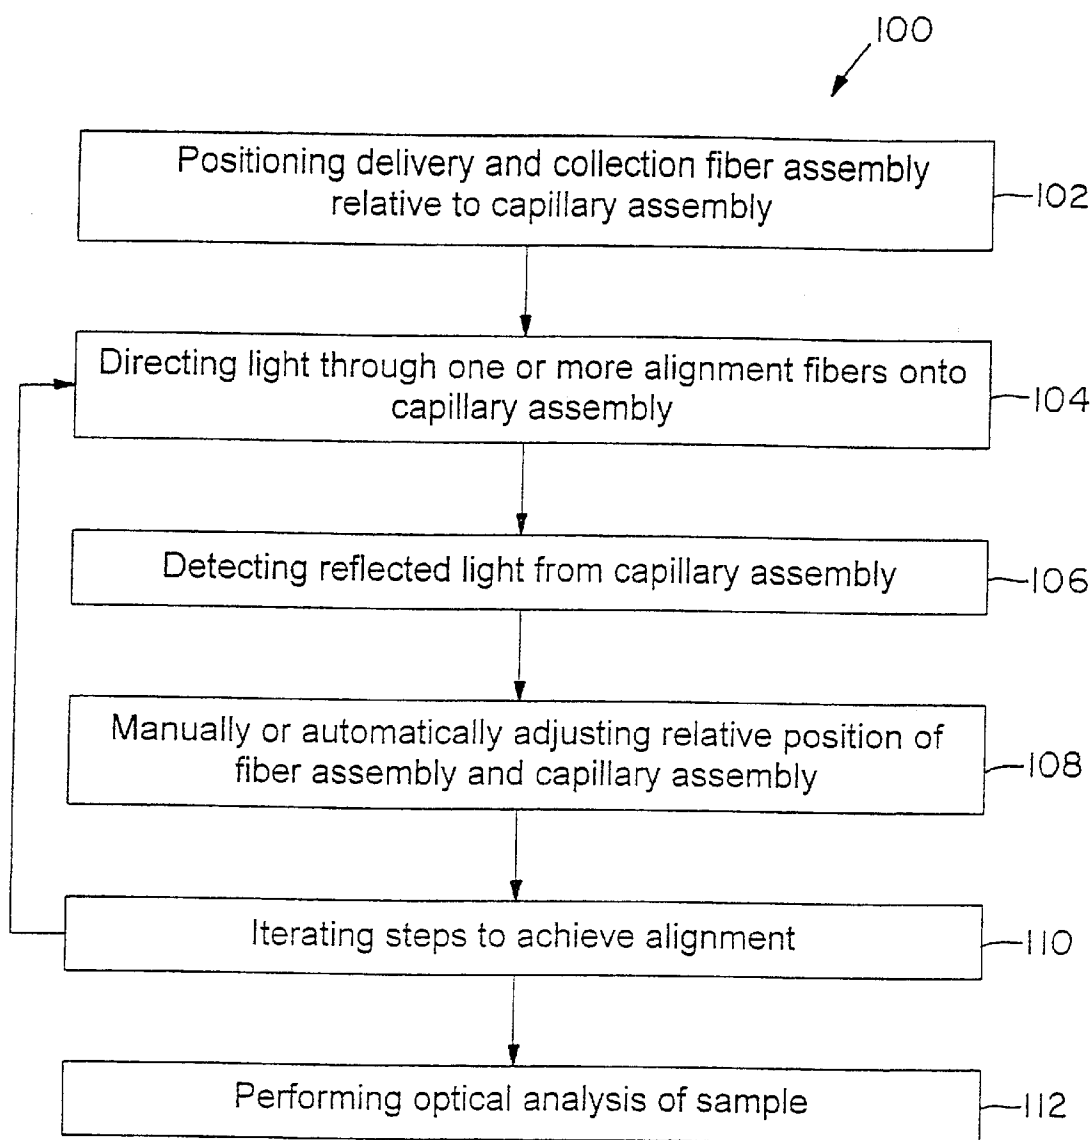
100

Positioning delivery and collection fiber assembly relative to capillary assembly

102

Directing light through one or more alignment fibers onto capillary assembly

104

Detecting reflected light from capillary assembly

106

Manually or automatically adjusting relative position of fiber assembly and capillary assembly

108

Iterating steps to achieve alignment

110

Performing optical analysis of sample

112